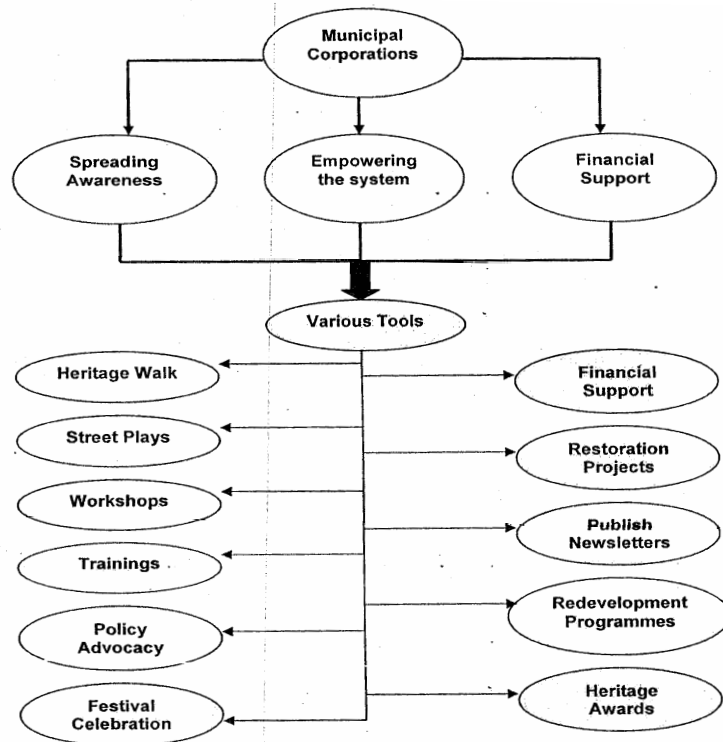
Municipal Corporations

Spreading Awareness

Empowering the system

Financial Support

Various Tools

Heritage Walk

Street Plays

Workshops

Trainings

Policy Advocacy

Festival Celebration

Financial Support

Restoration Projects

Publish Newsletters

Redevelopment Programmes

Heritage Awards